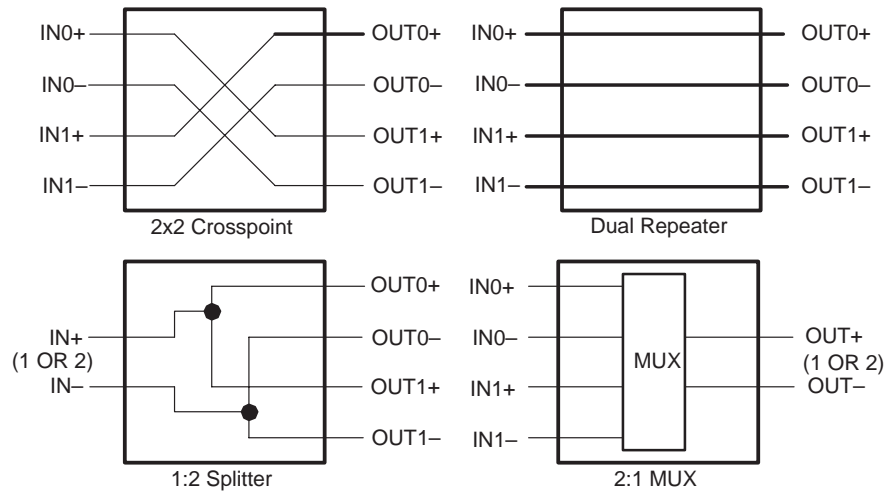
IN0+
IN0–
IN1+
IN1–
OUT0+
OUT0–
OUT1+
OUT1–
2x2 Crosspoint

IN0+
IN0–
IN1+
IN1–
OUT0+
OUT0–
OUT1+
OUT1–
Dual Repeater

IN+
(1 OR 2)
IN–
OUT0+
OUT0–
OUT1+
OUT1–
1:2 Splitter

IN0+
IN0–
IN1+
IN1–
MUX
OUT+
(1 OR 2)
OUT–
2:1 MUX